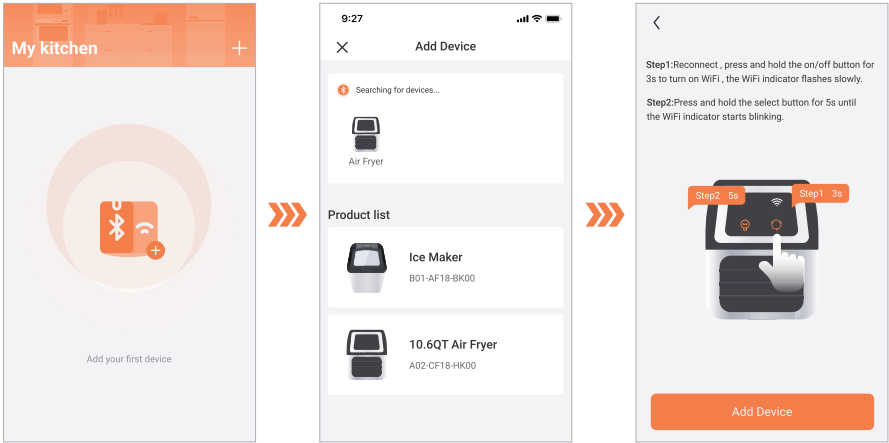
My kitchen +

Add your first device

9:27

Add Device

Searching for devices...

Air Fryer

Product list

Ice Maker
B01-AF18-BK00

10.6QT Air Fryer
A02-CF18-HK00

Step1:Reconnect , press and hold the on/off button for 3s to turn on WiFi , the WiFi indicator flashes slowly.

Step2:Press and hold the select button for 5s until the WiFi indicator starts blinking.

Step2 5s

Step1 3s

Add Device